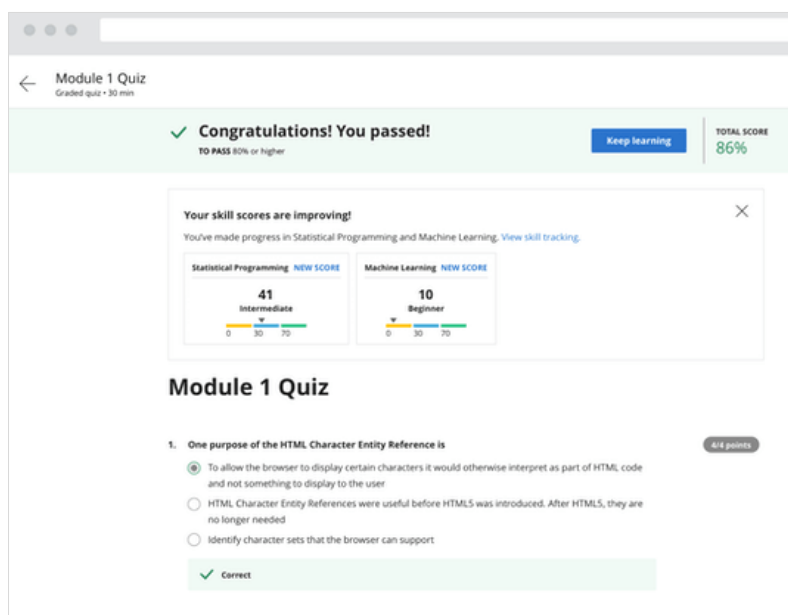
Module 1 Quiz
Graded quiz • 30 min

Congratulations! You passed!
TO PASS 80% or higher

Keep learning

TOTAL SCORE
86%

Your skill scores are improving!
You've made progress in Statistical Programming and Machine Learning. View skill tracking.

Statistical Programming NEW SCORE
41
Intermediate
0 30 70

Machine Learning NEW SCORE
10
Beginner
0 30 70

Module 1 Quiz

1. One purpose of the HTML Character Entity Reference is

4/4 points

To allow the browser to display certain characters it would otherwise interpret as part of HTML code and not something to display to the user

HTML Character Entity References were useful before HTML5 was introduced. After HTML5, they are no longer needed

Identify character sets that the browser can support

Correct